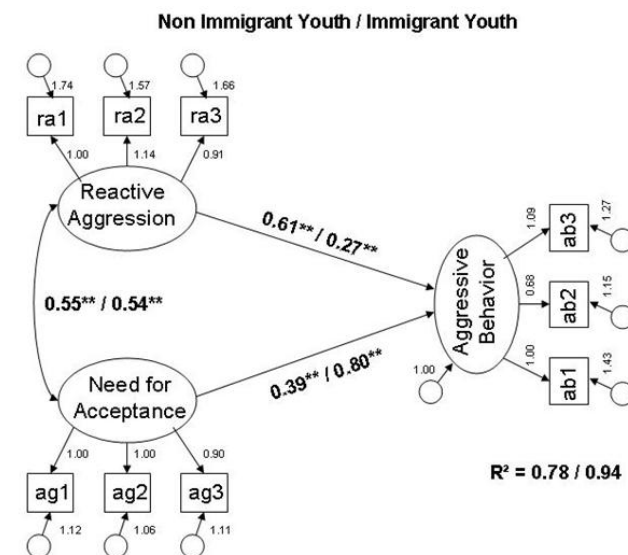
Non Immigrant Youth / Immigrant Youth

1.74
1.57
1.66

ra1
ra2
ra3

1.00
1.14
0.91

Reactive Aggression

0.61** / 0.27**

0.55** / 0.54**

1.09
1.27
ab3

0.68
1.15
ab2

1.00
1.43
ab1

Aggressive Behavior

1.00

0.39** / 0.80**

Need for Acceptance

1.00
1.00
0.90

ag1
ag2
ag3

1.12
1.06
1.11

$R^2$ = 0.78 / 0.94